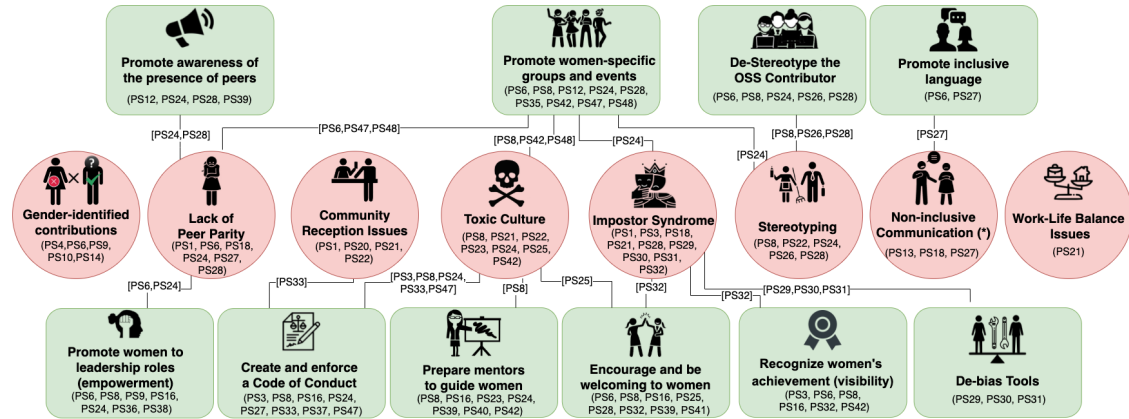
Promote awareness of the presence of peers
(PS12, PS24, PS28, PS39)

Promote women-specific groups and events
(PS6, PS8, PS12, PS24, PS28, PS35, PS42, PS47, PS48)

De-Stereotype the OSS Contributor
(PS6, PS8, PS24, PS26, PS28)

Promote inclusive language
(PS6, PS27)

[PS24,PS28]
[PS6,PS47,PS48]
[PS8,PS42,PS48]
[PS24]
[PS24]
[PS8,PS26,PS28]
[PS27]

Gender-identified contributions
(PS4,PS6,PS9, PS10,PS14)

Lack of Peer Parity
(PS1, PS6, PS18, PS24, PS27, PS28)

Community Reception Issues
(PS1, PS20, PS21, PS22)

Toxic Culture
(PS8, PS21, PS22, PS23, PS24, PS25, PS42)

Impostor Syndrome
(PS1, PS3, PS18, PS21, PS28, PS29, PS30, PS31, PS32)

Stereotyping
(PS8, PS22, PS24, PS26, PS28)

Non-inclusive Communication (*)
(PS13, PS18, PS27)

Work-Life Balance Issues
(PS21)

[PS6,PS24]
[PS33]
[PS3,PS8,PS24, PS33,PS47]
[PS8]
[PS25]
[PS32]
[PS32]
[PS29,PS30,PS31]

Promote women to leadership roles (empowerment)
(PS6, PS8, PS9, PS16, PS24, PS36, PS38)

Create and enforce a Code of Conduct
(PS3, PS8, PS16, PS24, PS27, PS33, PS37, PS47)

Prepare mentors to guide women
(PS8, PS16, PS23, PS24, PS39, PS40, PS42)

Encourage and be welcoming to women
(PS6, PS8, PS16, PS25, PS28, PS32, PS39, PS41)

Recognize women's achievement (visibility)
(PS3, PS6, PS8, PS16, PS32, PS42)

De-bias Tools
(PS29, PS30, PS31)